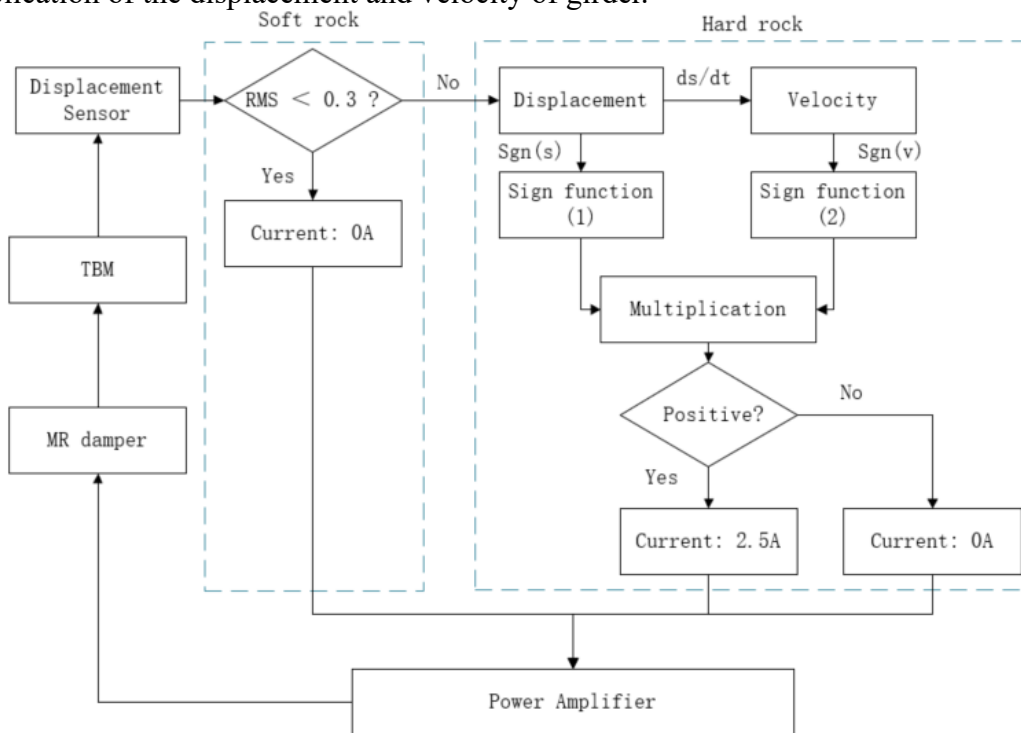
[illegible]ication of the displacement and velocity of girder.

Soft rock

Hard rock

Displacement Sensor

RMS < 0.3 ?

No

Displacement

ds/dt

Velocity

Sgn(s)

Sgn(v)

Yes

Sign function (1)

Sign function (2)

Current: 0A

TBM

Multiplication

No

Positive?

MR damper

Yes

Current: 2.5A

Current: 0A

Power Amplifier